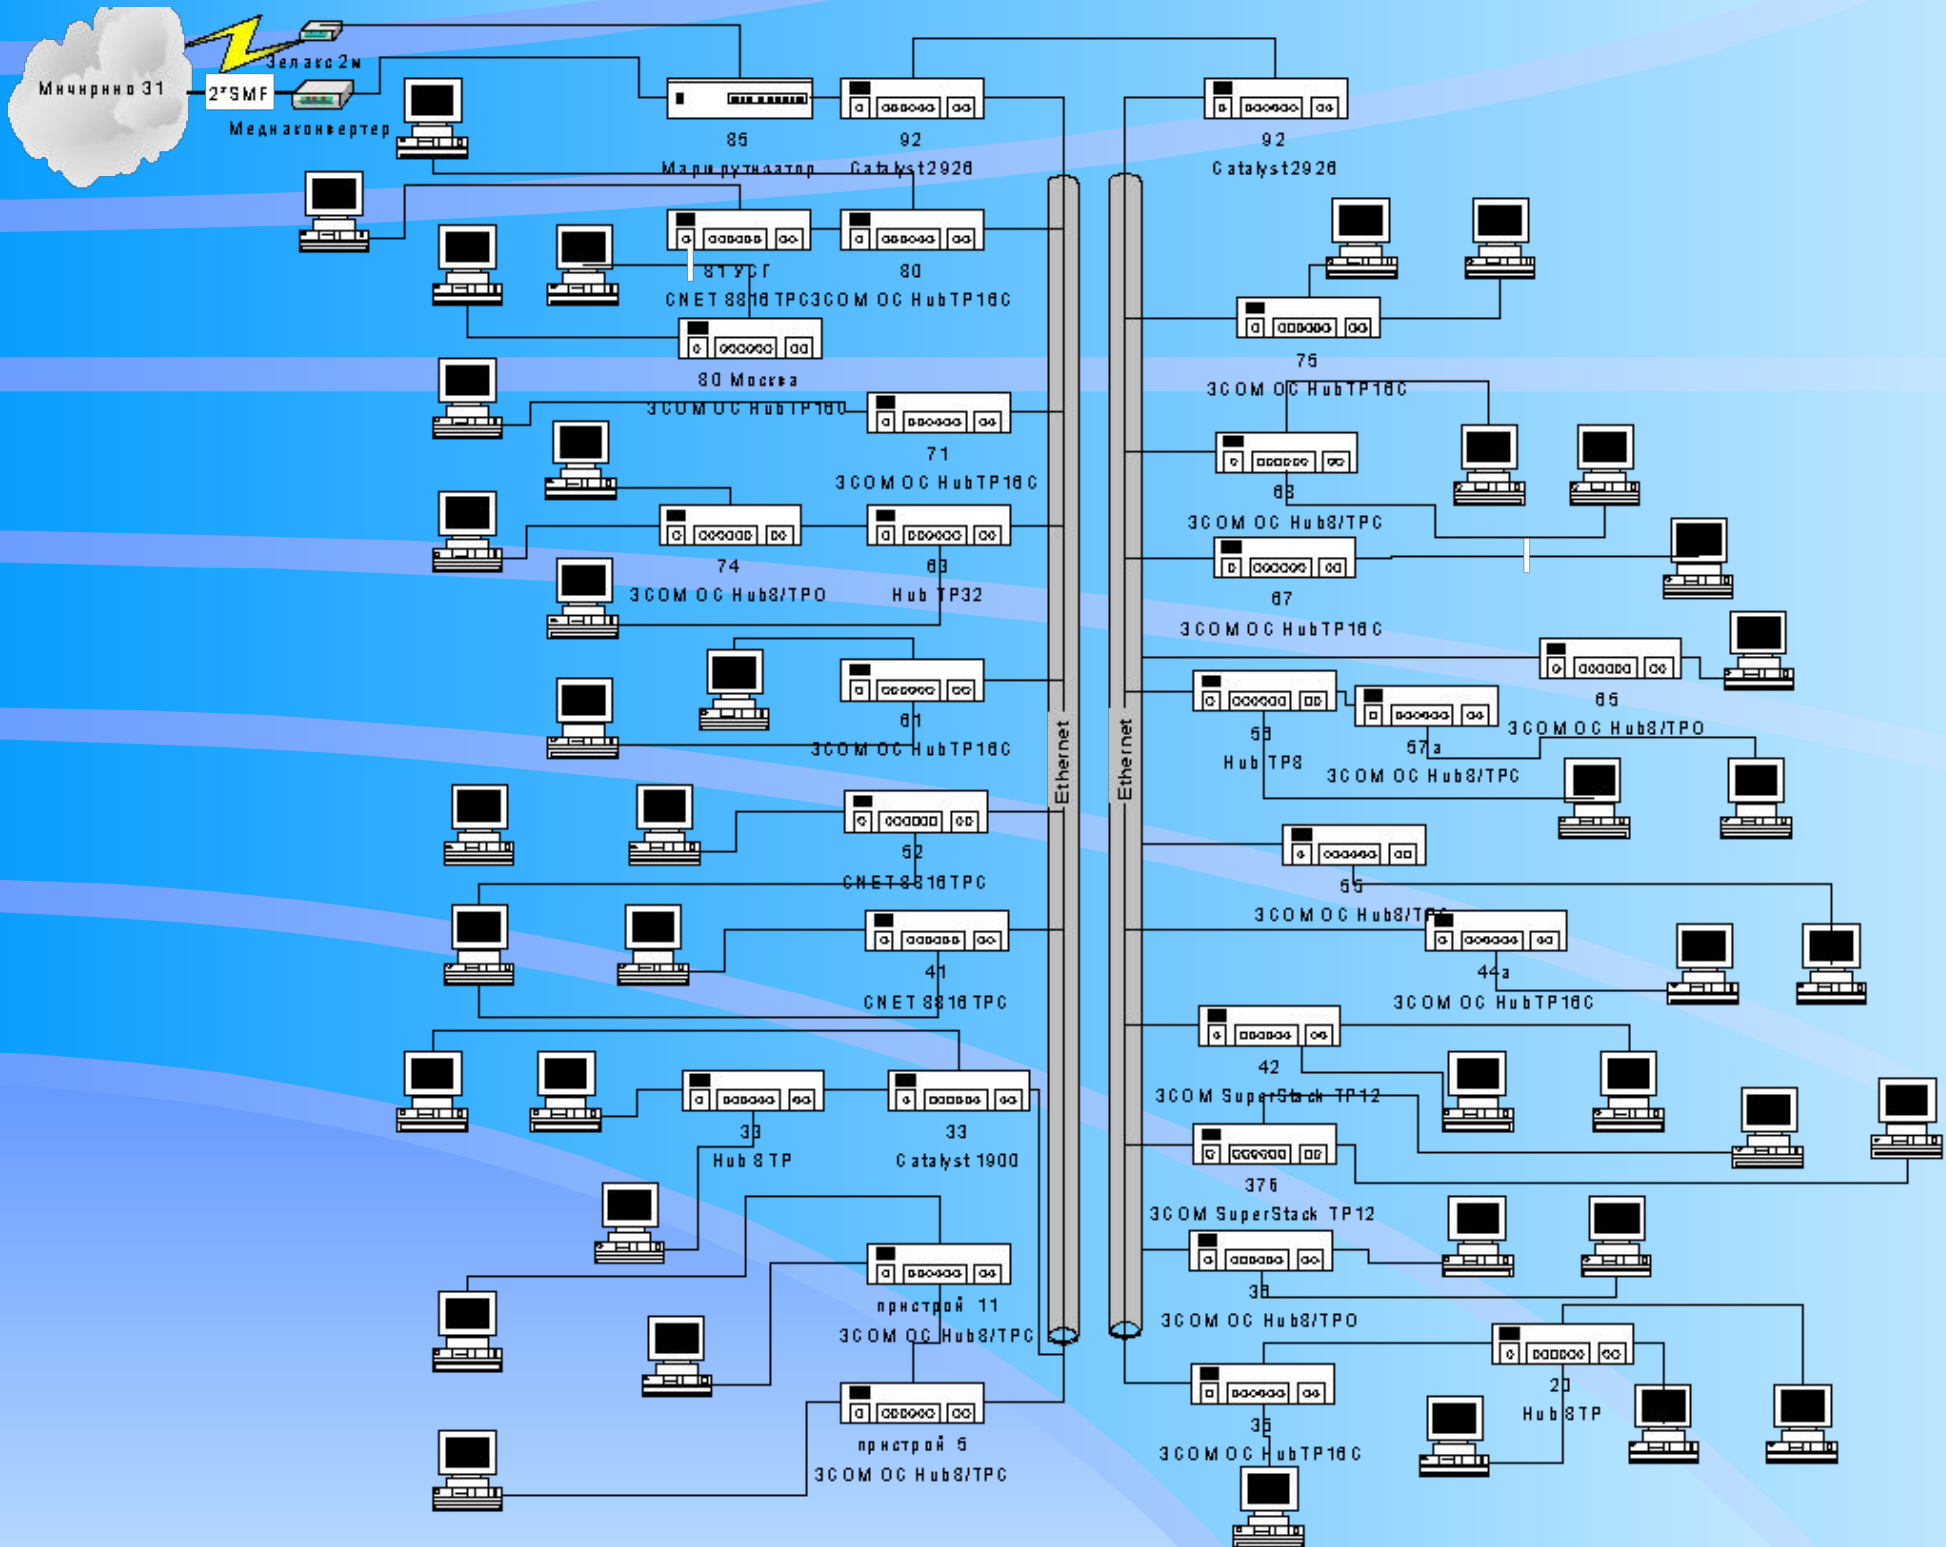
Мичурино 31
Зелакс 2м
2*SMF
Медиаконвертер
85
Маршрутизатор
92
Catalyst2926
92
Catalyst2926
81 УСГ
CNET 8816 TPC
80
3COM OC HubTP16C
80 Москва
3COM OC HubTP16C
76
3COM OC HubTP16C
71
3COM OC HubTP16C
68
3COM OC Hub8/TPC
74
3COM OC Hub8/TPO
69
Hub TP32
67
3COM OC HubTP16C
65
3COM OC Hub8/TPO
61
3COM OC HubTP16C
58
Hub TP8
57а
3COM OC Hub8/TPC
Ethernet
Ethernet
52
CNET 8816 TPC
55
3COM OC Hub8/TPC
41
CNET 8816 TPC
44а
3COM OC HubTP16C
42
3COM SuperStack TP12
39
Hub 8 TP
33
Catalyst 1900
376
3COM SuperStack TP12
пристрой 11
3COM OC Hub8/TPC
38
3COM OC Hub8/TPO
20
Hub 8 TP
пристрой 5
3COM OC Hub8/TPC
35
3COM OC HubTP16C